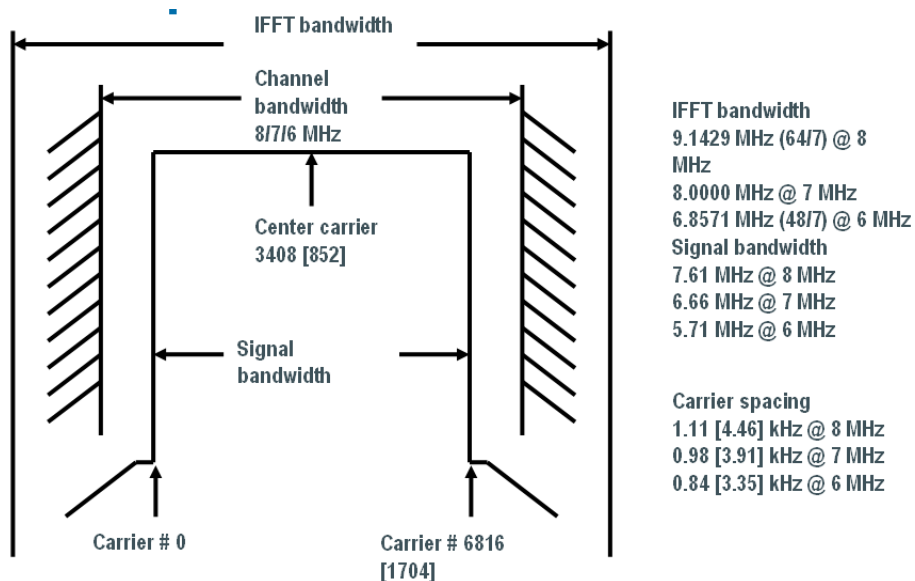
IFFT bandwidth

Channel bandwidth 8/7/6 MHz

Center carrier 3408 [852]

Signal bandwidth

Carrier # 0

Carrier # 6816 [1704]

IFFT bandwidth
9.1429 MHz (64/7) @ 8 MHz
8.0000 MHz @ 7 MHz
6.8571 MHz (48/7) @ 6 MHz
Signal bandwidth
7.61 MHz @ 8 MHz
6.66 MHz @ 7 MHz
5.71 MHz @ 6 MHz

Carrier spacing
1.11 [4.46] kHz @ 8 MHz
0.98 [3.91] kHz @ 7 MHz
0.84 [3.35] kHz @ 6 MHz